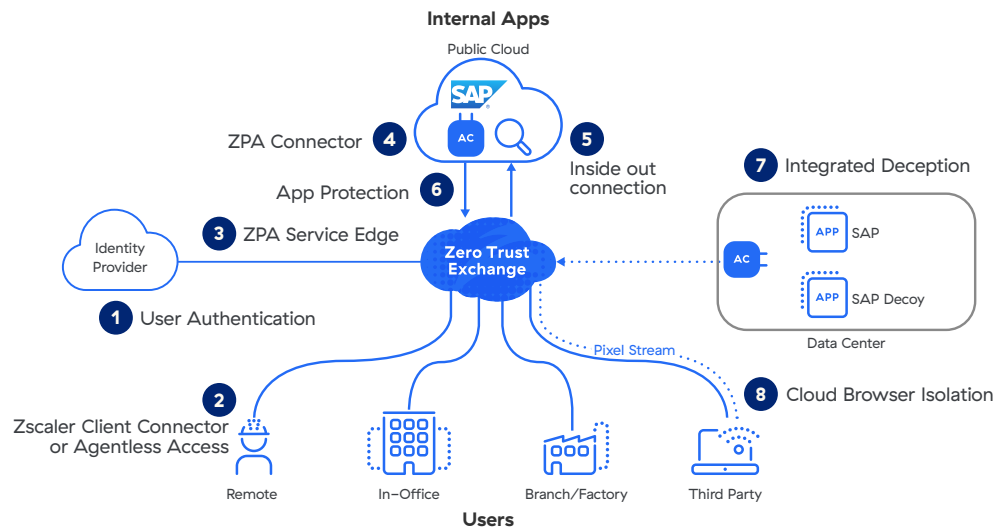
Internal Apps

Public Cloud

SAP

AC

4 ZPA Connector

5 Inside out connection

6 App Protection

7 Integrated Deception

3 ZPA Service Edge

Identity Provider

Zero Trust Exchange

AC

APP SAP

APP SAP Decoy

Data Center

1 User Authentication

Pixel Stream

2 Zscaler Client Connector or Agentless Access

8 Cloud Browser Isolation

Remote

In-Office

Branch/Factory

Third Party

Users